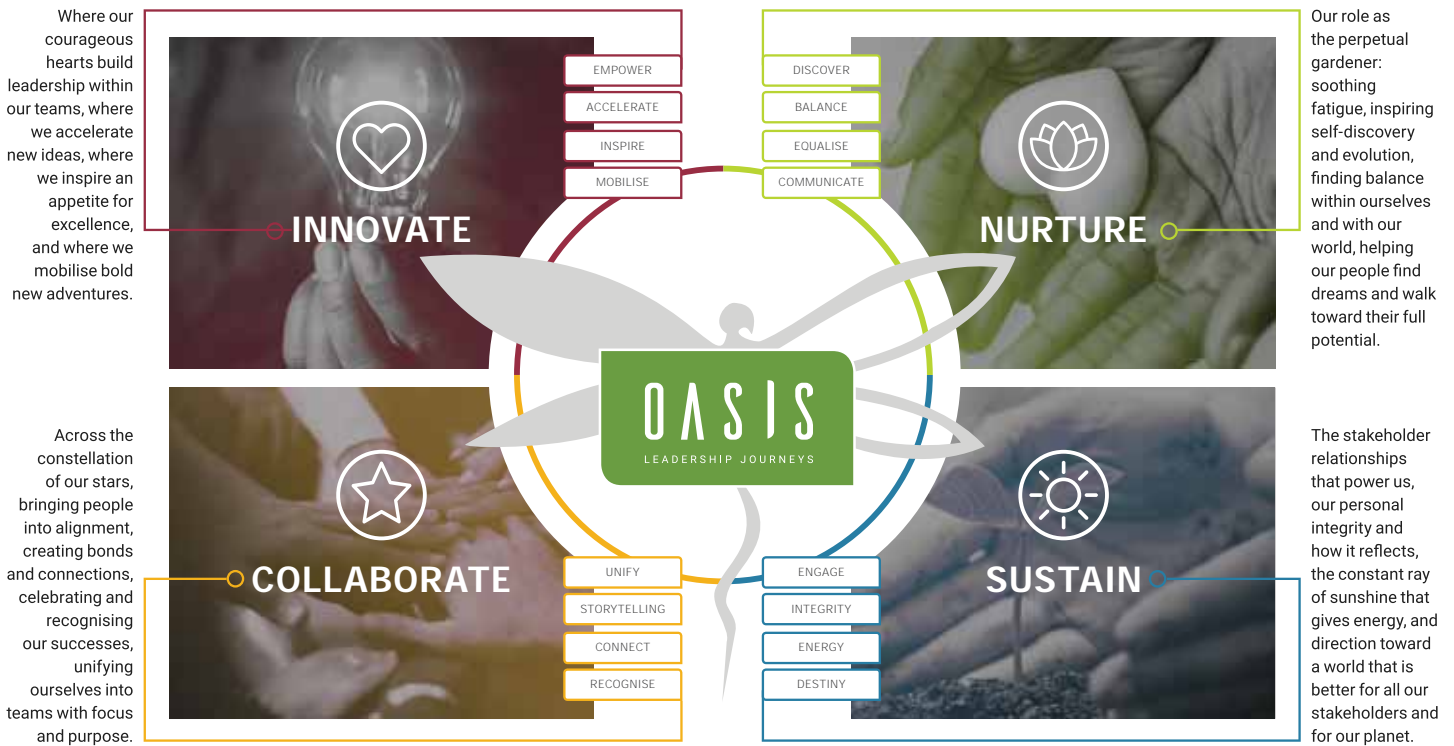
Where our courageous hearts build leadership within our teams, where we accelerate new ideas, where we inspire an appetite for excellence, and where we mobilise bold new adventures.

EMPOWER
ACCELERATE
INSPIRE
MOBILISE

INNOVATE

DISCOVER
BALANCE
EQUALISE
COMMUNICATE

NURTURE

Our role as the perpetual gardener: soothing fatigue, inspiring self-discovery and evolution, finding balance within ourselves and with our world, helping our people find dreams and walk toward their full potential.

OASIS
LEADERSHIP JOURNEYS

Across the constellation of our stars, bringing people into alignment, creating bonds and connections, celebrating and recognising our successes, unifying ourselves into teams with focus and purpose.

COLLABORATE

UNIFY
STORYTELLING
CONNECT
RECOGNISE

ENGAGE
INTEGRITY
ENERGY
DESTINY

SUSTAIN

The stakeholder relationships that power us, our personal integrity and how it reflects, the constant ray of sunshine that gives energy, and direction toward a world that is better for all our stakeholders and for our planet.